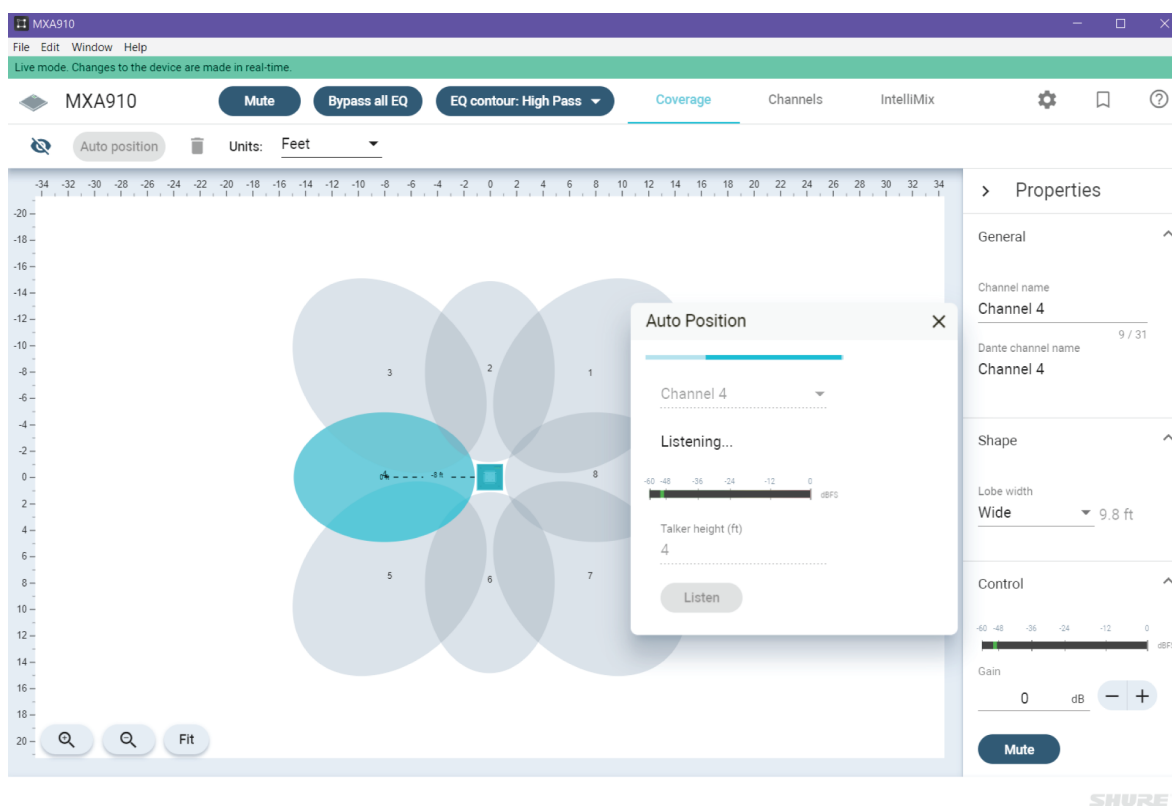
MXA910

File Edit Window Help

Live mode. Changes to the device are made in real-time.

MXA910

Mute

Bypass all EQ

EQ contour: High Pass

Coverage

Channels

IntelliMix

Auto position

Units: Feet

-34 -32 -30 -28 -26 -24 -22 -20 -18 -16 -14 -12 -10 -8 -6 -4 -2 0 2 4 6 8 10 12 14 16 18 20 22 24 26 28 30 32 34

-20 -18 -16 -14 -12 -10 -8 -6 -4 -2 0 2 4 6 8 10 12 14 16 18 20

3

2

1

4

-8 ft

8

5

6

7

Auto Position

Channel 4

Listening...

-60 -48 -36 -24 -12 0

dBFS

Talker height (ft)

4

Listen

Fit

Properties

General

Channel name

Channel 4

9 / 31

Dante channel name

Channel 4

Shape

Lobe width

Wide

9.8 ft

Control

-60 -48 -36 -24 -12 0

dBFS

Gain

0

dB

Mute

SHURE